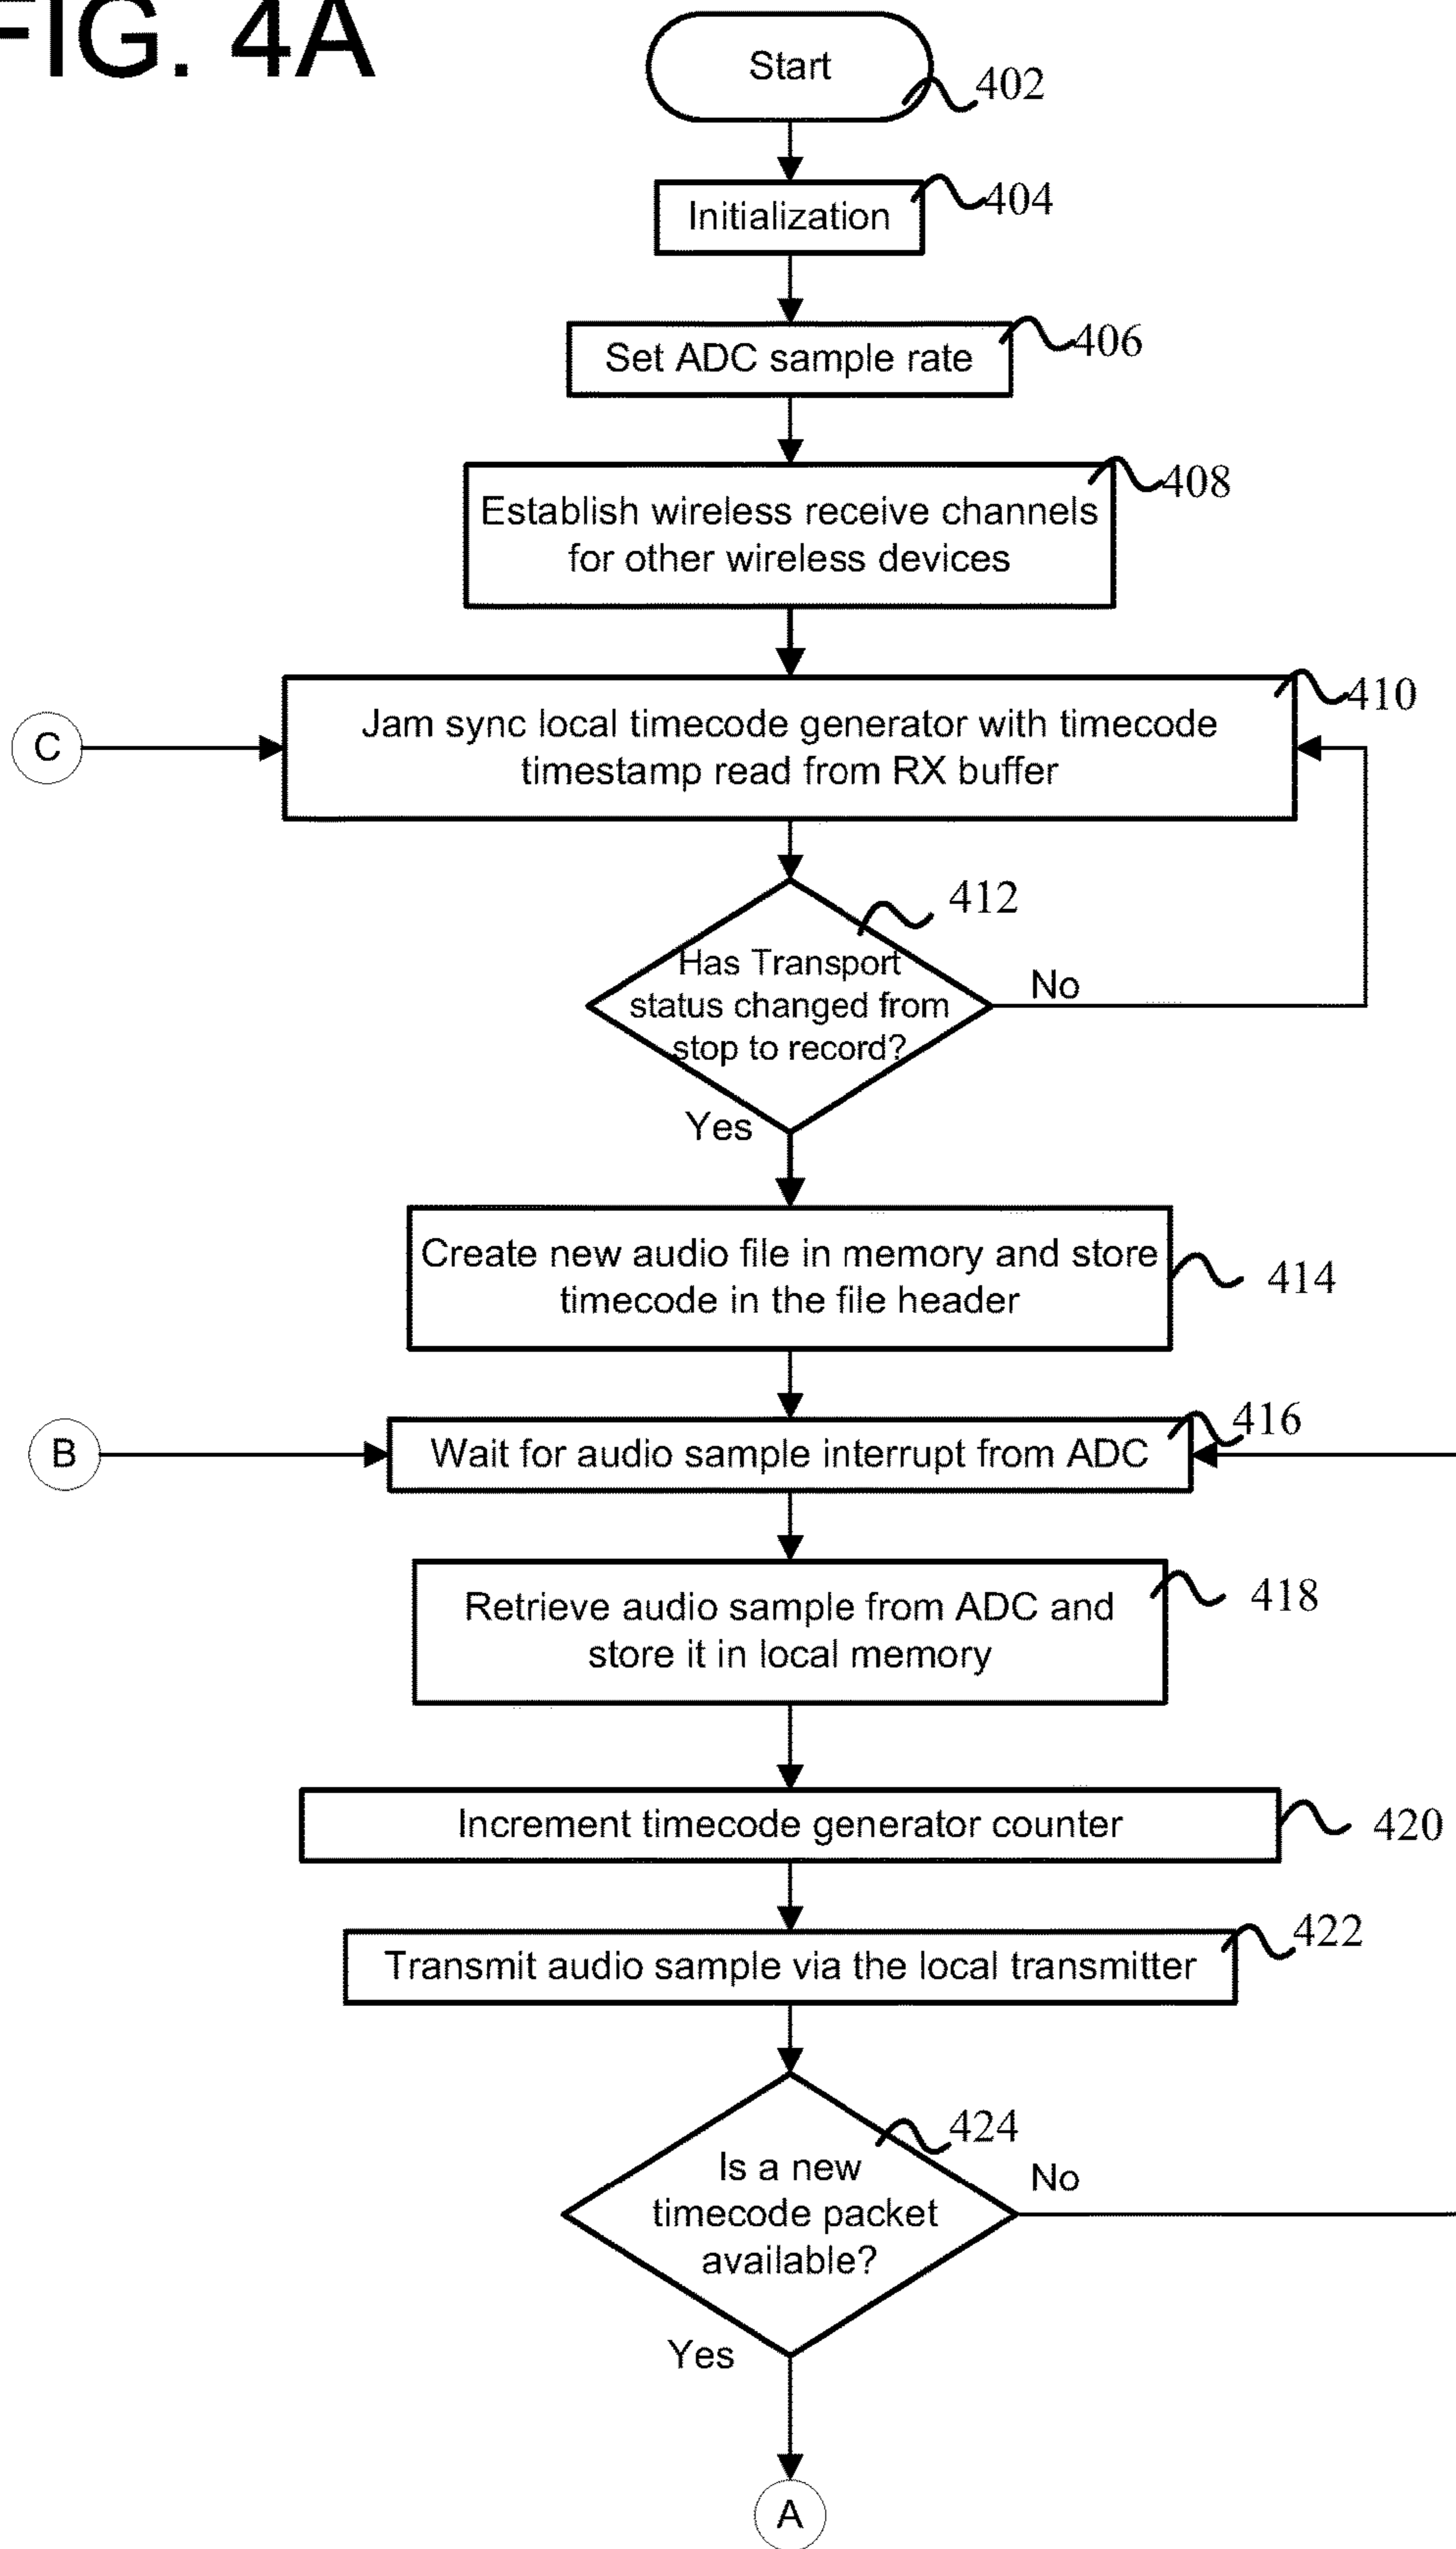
FIG. 4A

Start
402

Initialization
404

Set ADC sample rate
406

Establish wireless receive channels for other wireless devices
408

C

Jam sync local timecode generator with timecode timestamp read from RX buffer
410

412

Has Transport status changed from stop to record?

No

Yes

Create new audio file in memory and store timecode in the file header
414

B

Wait for audio sample interrupt from ADC
416

Retrieve audio sample from ADC and store it in local memory
418

Increment timecode generator counter
420

Transmit audio sample via the local transmitter
422

424

Is a new timecode packet available?

No

Yes

A